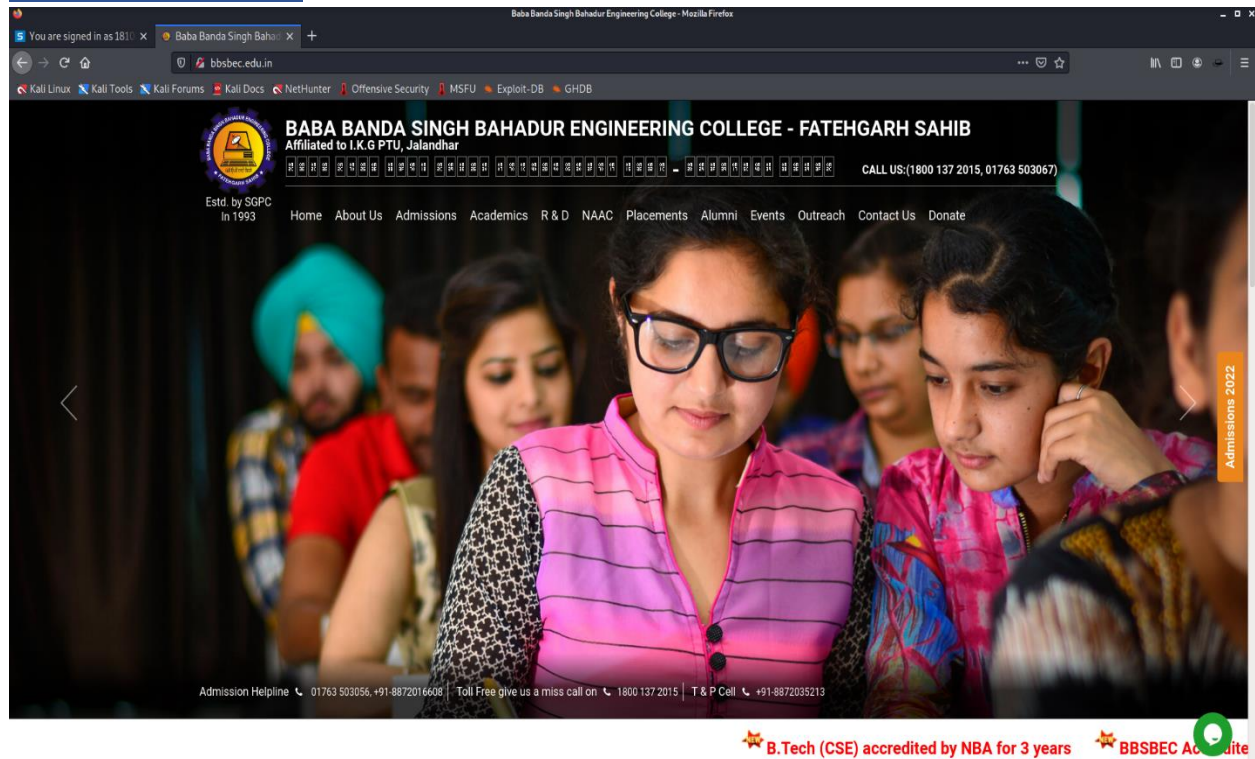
Baba Banda Singh Bahadur Engineering College - Mozilla Firefox

You are signed in as 1810 ×
Baba Banda Singh Bahad ×

bbsbec.edu.in

Kali Linux Kali Tools Kali Forums Kali Docs NetHunter Offensive Security MSFU Exploit-DB GHDB

BABA BANDA SINGH BAHADUR ENGINEERING COLLEGE - FATEHGARH SAHIB
Affiliated to I.K.G PTU, Jalandhar
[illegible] - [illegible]
CALL US:(1800 137 2015, 01763 503067)

Estd. by SGPC
In 1993

Home About Us Admissions Academics R & D NAAC Placements Alumni Events Outreach Contact Us Donate

Admissions 2022

Admission Helpline 01763 503056, +91-8872016608 | Toll Free give us a miss call on 1800 137 2015 | T & P Cell +91-8872035213

B.Tech (CSE) accredited by NBA for 3 years BBSBEC Ac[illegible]ite